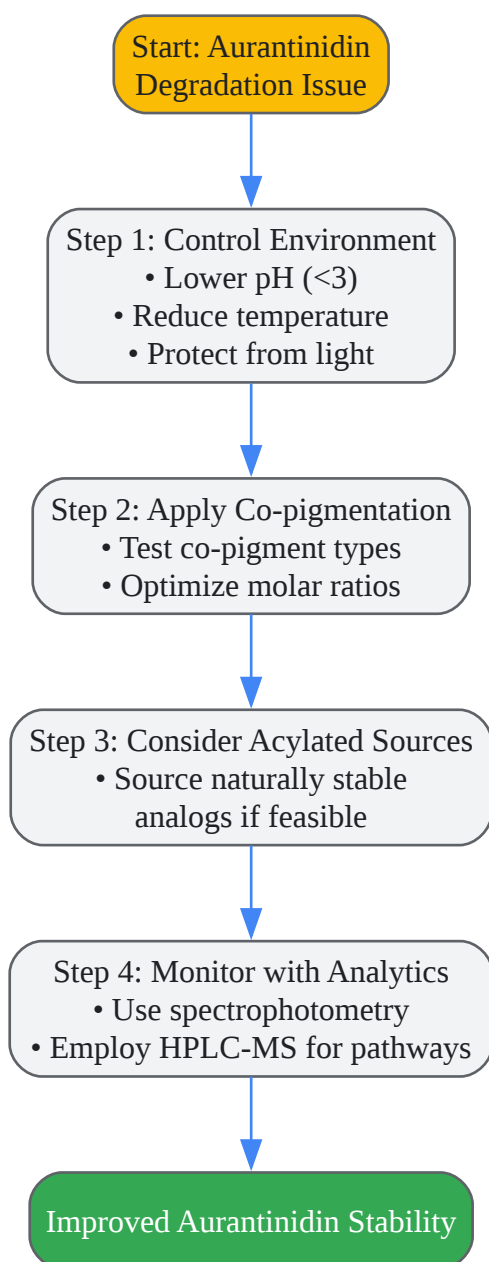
Start: Aurantinidin Degradation Issue

Step 1: Control Environment
• Lower pH (<3)
• Reduce temperature
• Protect from light

Step 2: Apply Co-pigmentation
• Test co-pigment types
• Optimize molar ratios

Step 3: Consider Acylated Sources
• Source naturally stable analogs if feasible

Step 4: Monitor with Analytics
• Use spectrophotometry
• Employ HPLC-MS for pathways

Improved Aurantinidin Stability